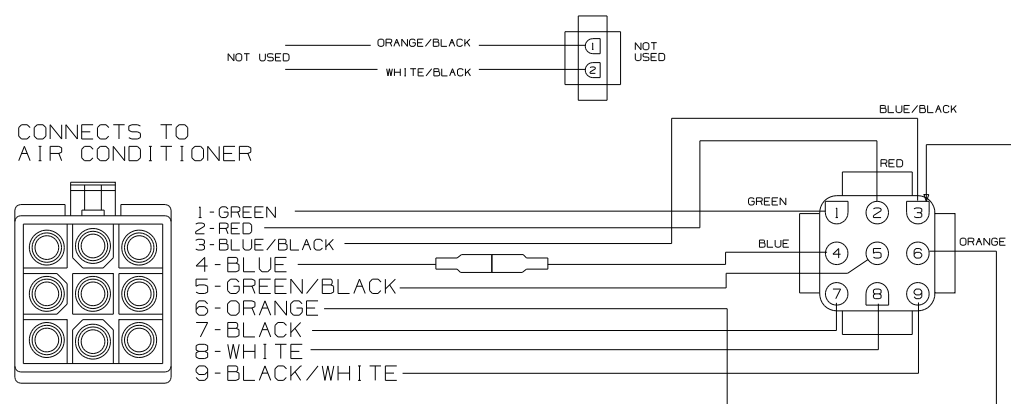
NOT USED
ORANGE/BLACK
WHITE/BLACK
1
2
NOT USED

BLUE/BLACK

CONNECTS TO
AIR CONDITIONER

RED
GREEN
1-GREEN
2-RED
3-BLUE/BLACK
4-BLUE
5-GREEN/BLACK
6-ORANGE
7-BLACK
8-WHITE
9-BLACK/WHITE
BLUE
ORANGE
1
2
3
4
5
6
7
8
9